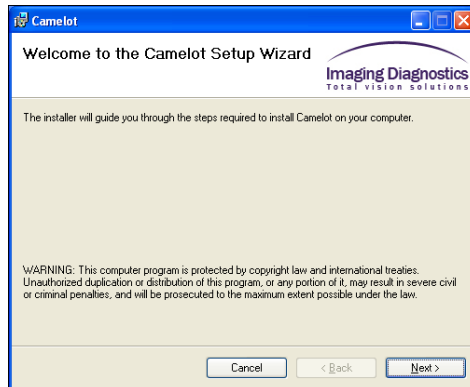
Camelot

Welcome to the Camelot Setup Wizard

Imaging Diagnostics
Total vision solutions

The installer will guide you through the steps required to install Camelot on your computer.

WARNING: This computer program is protected by copyright law and international treaties. Unauthorized duplication or distribution of this program, or any portion of it, may result in severe civil or criminal penalties, and will be prosecuted to the maximum extent possible under the law.

Cancel
< Back
Next >